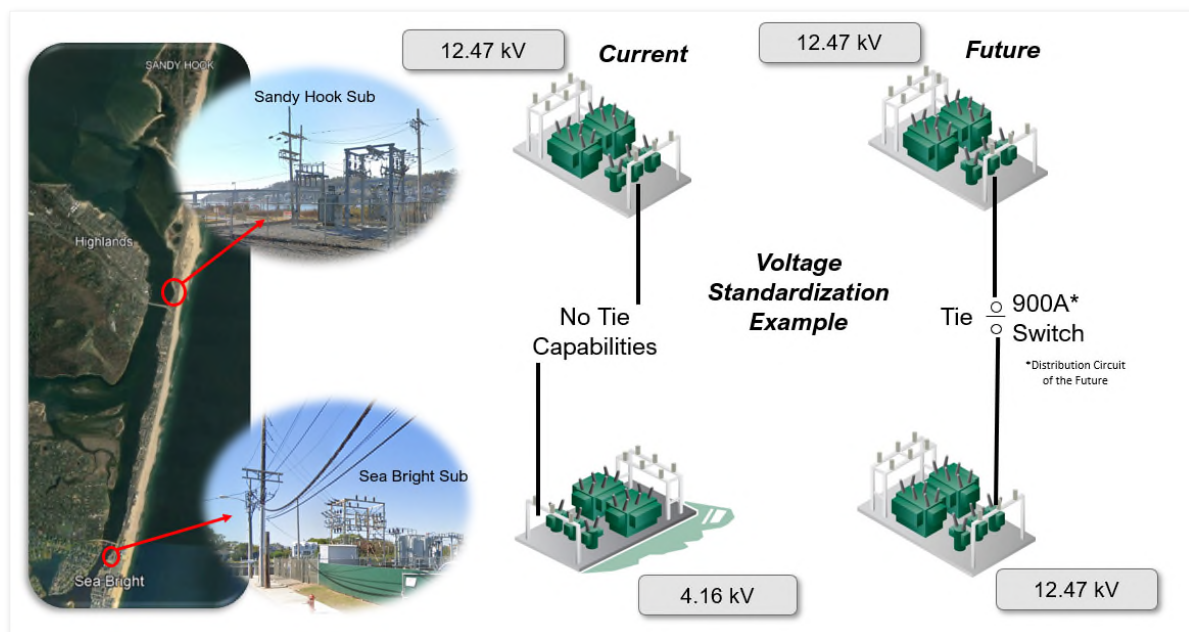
SANDY HOOK

Sandy Hook Sub

Highlands

Sea Bright Sub

Sea Bright

12.47 kV

Current

12.47 kV

Future

Voltage Standardization Example

No Tie Capabilities

Tie 900A* Switch

*Distribution Circuit of the Future

4.16 kV

12.47 kV